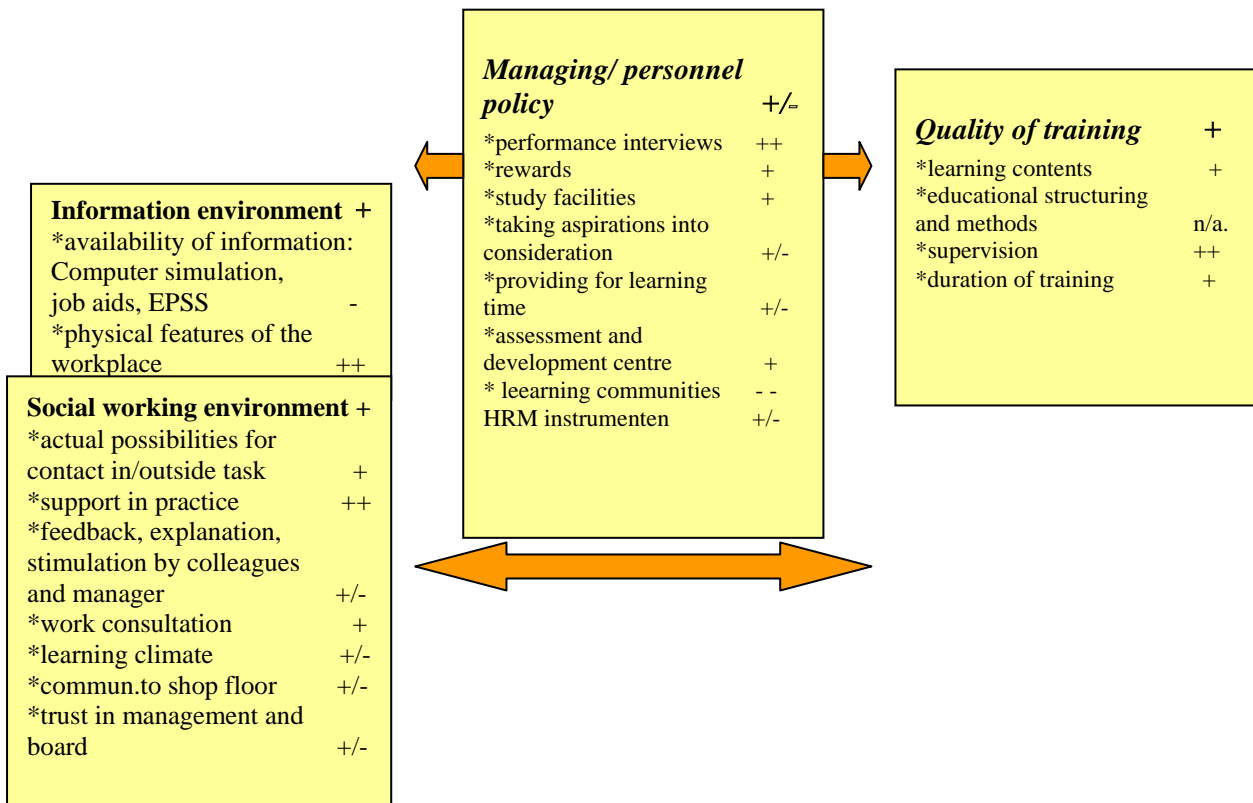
Managing/ personnel policy +/-
*performance interviews ++
*rewards +
*study facilities +
*taking aspirations into consideration +/-
*providing for learning time +/-
*assessment and development centre +
* leearning communities - -
HRM instrumenten +/-

Quality of training +
*learning contents +
*educational structuring and methods n/a.
*supervision ++
*duration of training +

Information environment +
*availability of information: Computer simulation, job aids, EPSS -
*physical features of the workplace ++

Social working environment +
*actual possibilities for contact in/outside task +
*support in practice ++
*feedback, explanation, stimulation by colleagues and manager +/-
*work consultation +
*learning climate +/-
*commun.to shop floor +/-
*trust in management and board +/-